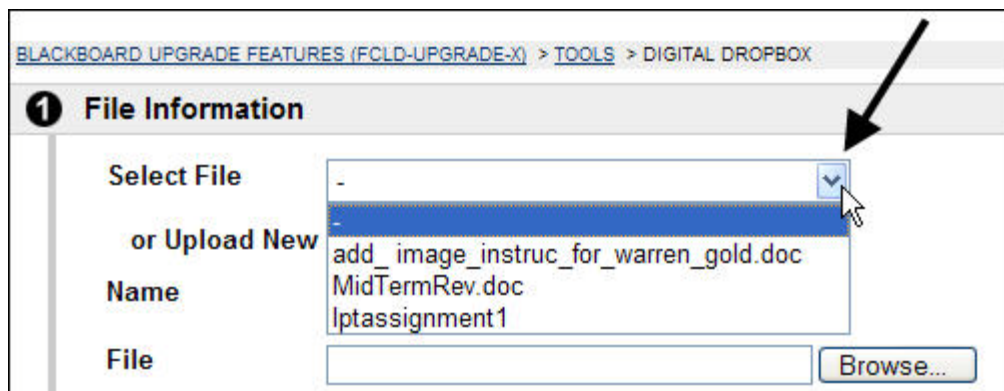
BLACKBOARD UPGRADE FEATURES (FCLD-UPGRADE-X) > TOOLS > DIGITAL DROPBOX

1 File Information

Select File

-

-

add_ image_instruc_for_warren_gold.doc

MidTermRev.doc

lptassignment1

or Upload New

Name

File

Browse...